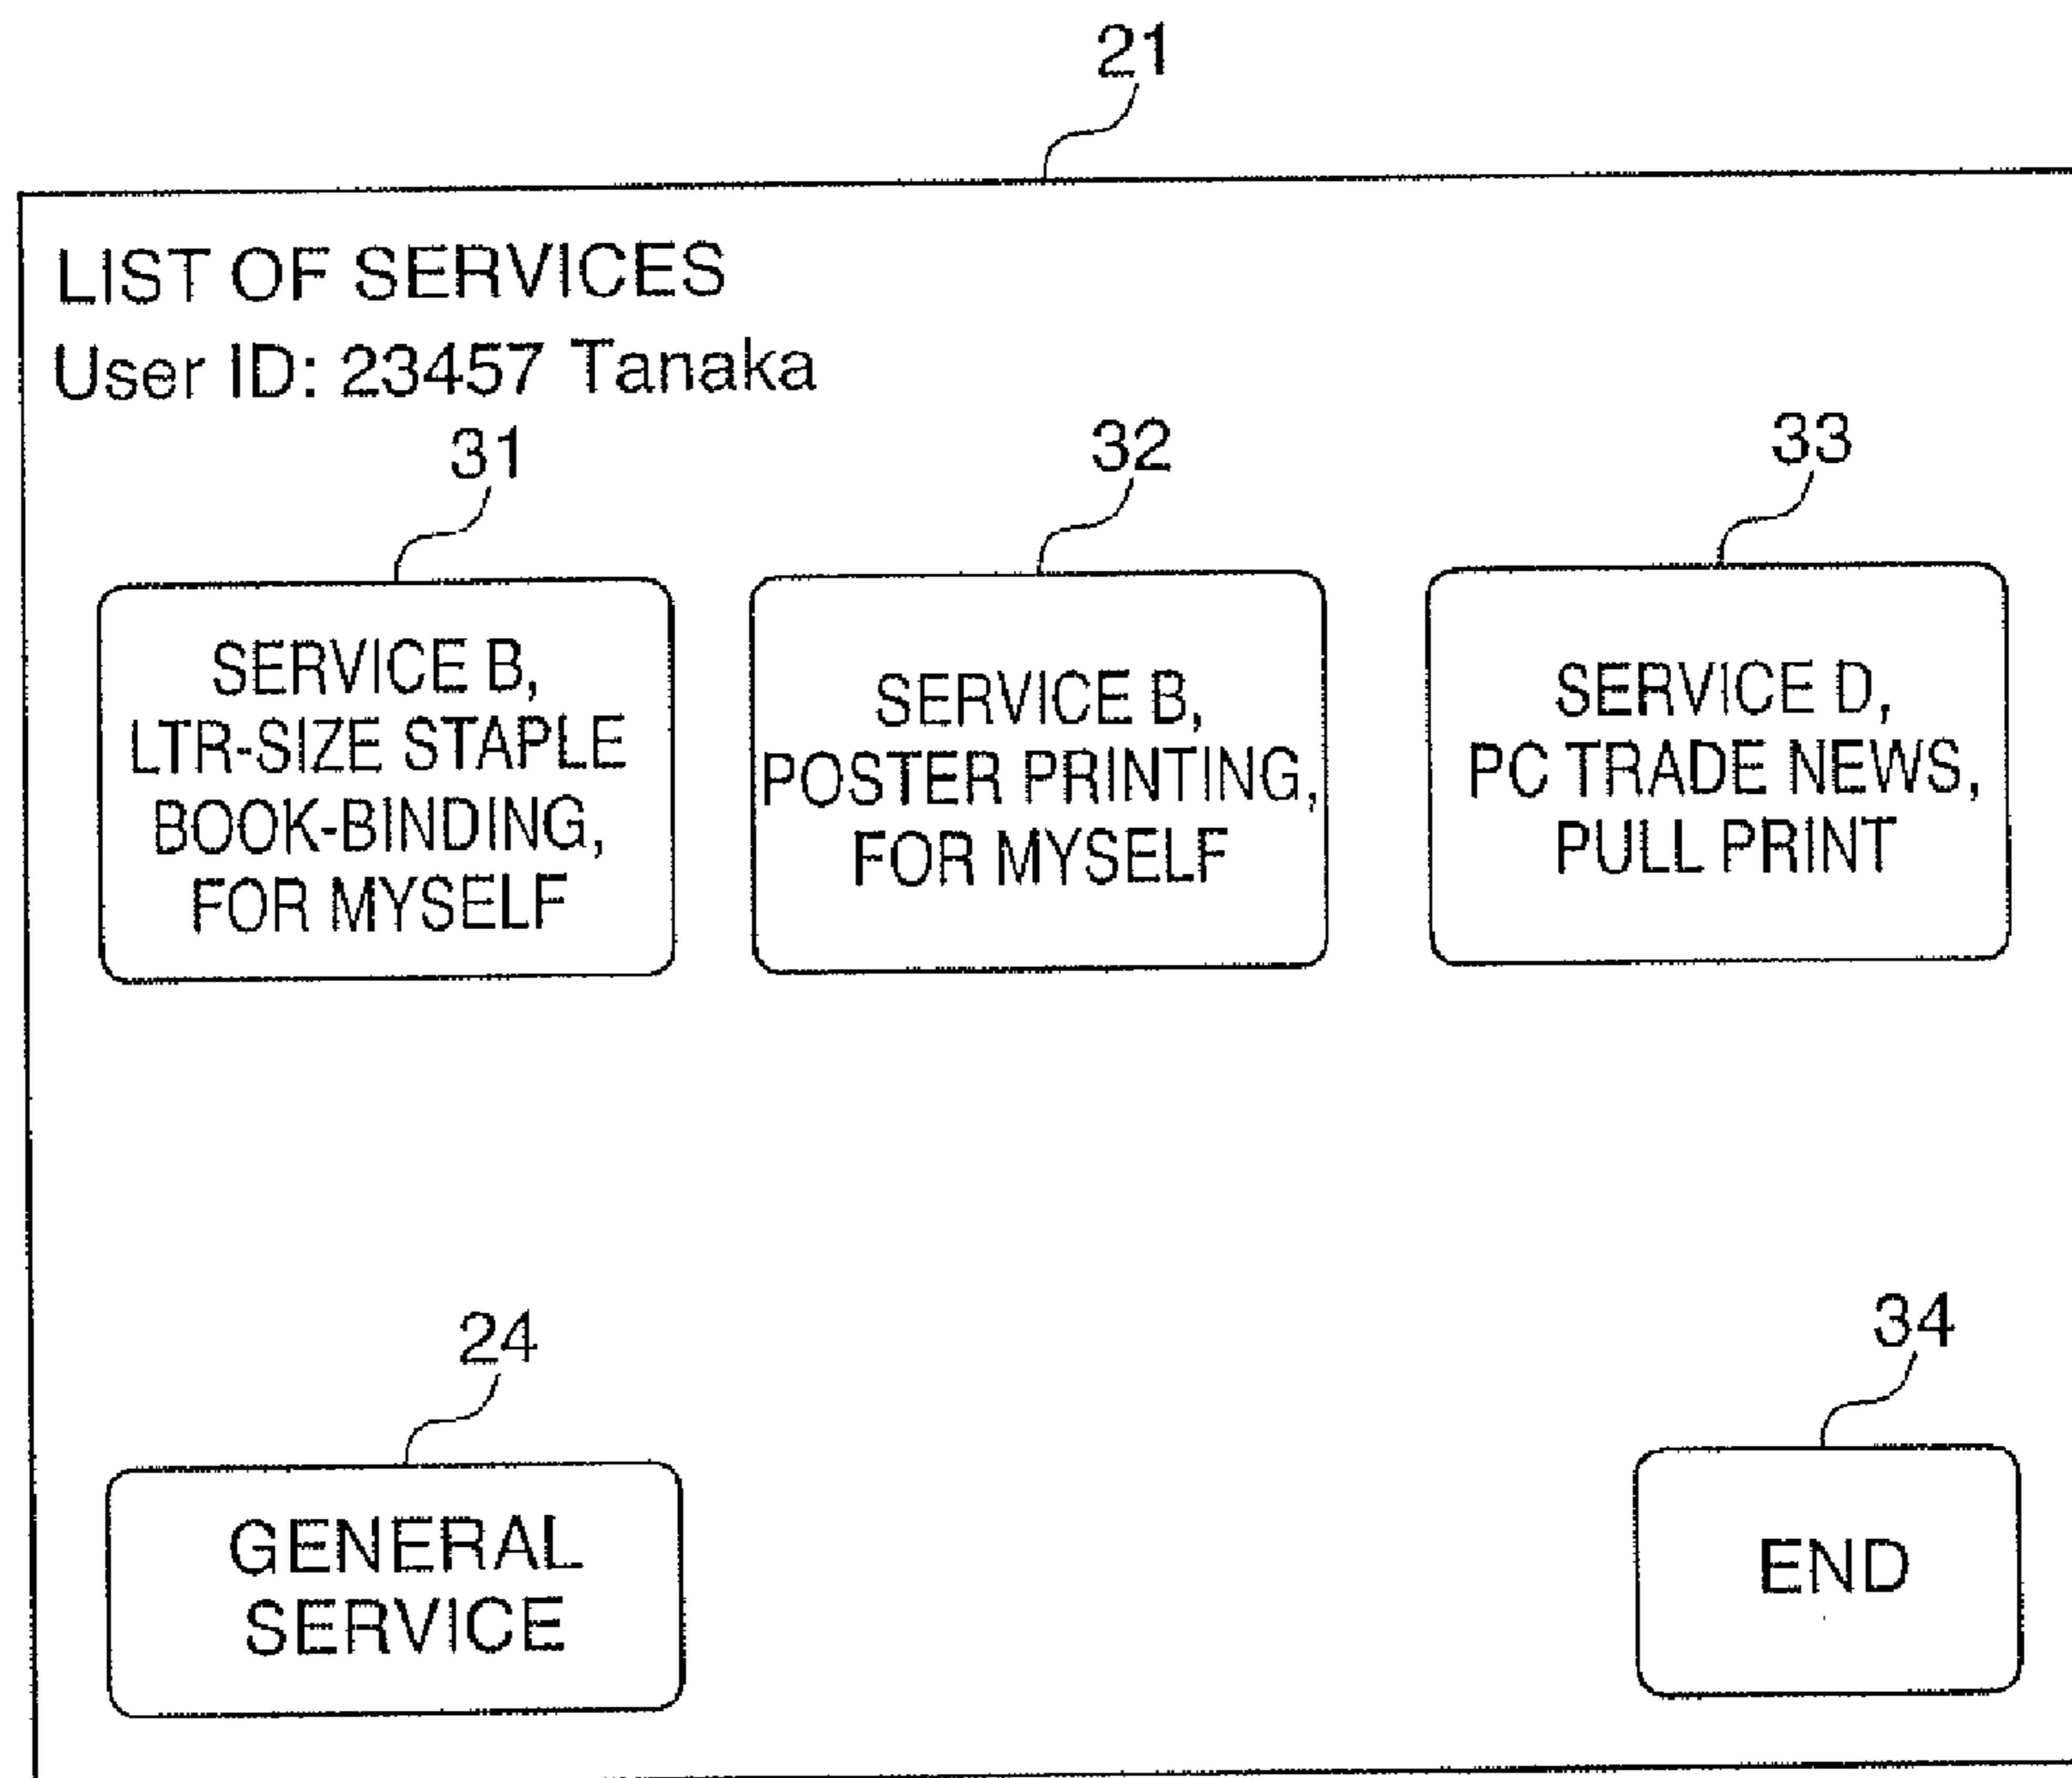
21

LIST OF SERVICES
User ID: 23457 Tanaka

31

SERVICE B, LTR-SIZE STAPLE BOOK-BINDING, FOR MYSELF

32

SERVICE B, POSTER PRINTING, FOR MYSELF

33

SERVICE D, PC TRADE NEWS, PULL PRINT

24

GENERAL SERVICE

34

END